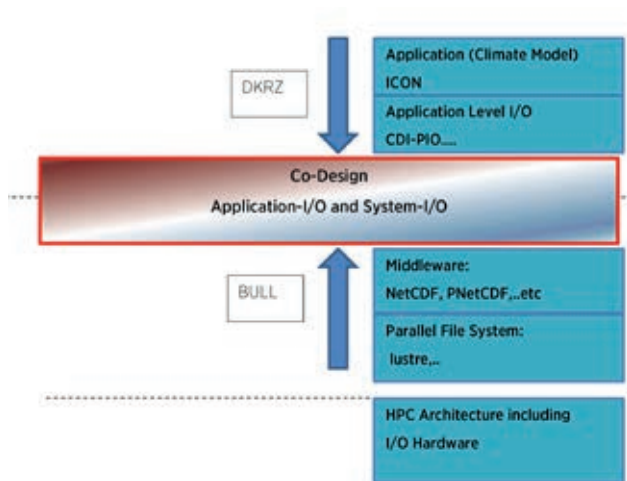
DKRZ

Application (Climate Model)
ICON

Application Level I/O
CDI-PIO....

Co-Design
Application-I/O and System-I/O

BULL

Middleware:
NetCDF, PNetCDF,..etc

Parallel File System:
lustre,..

HPC Architecture including
I/O Hardware